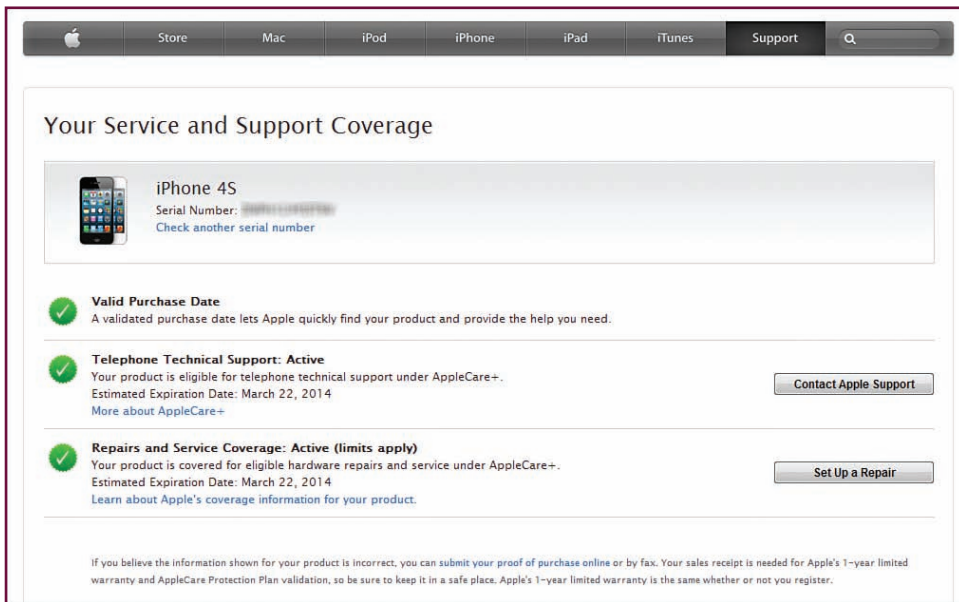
Store Mac iPod iPhone iPad iTunes Support

Your Service and Support Coverage

iPhone 4S
Serial Number: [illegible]
Check another serial number

Valid Purchase Date
A validated purchase date lets Apple quickly find your product and provide the help you need.

Telephone Technical Support: Active
Your product is eligible for telephone technical support under AppleCare+.
Estimated Expiration Date: March 22, 2014
More about AppleCare+

Contact Apple Support

Repairs and Service Coverage: Active (limits apply)
Your product is covered for eligible hardware repairs and service under AppleCare+.
Estimated Expiration Date: March 22, 2014
Learn about Apple's coverage information for your product.

Set Up a Repair

If you believe the information shown for your product is incorrect, you can submit your proof of purchase online or by fax. Your sales receipt is needed for Apple's 1-year limited warranty and AppleCare Protection Plan validation, so be sure to keep it in a safe place. Apple's 1-year limited warranty is the same whether or not you register.